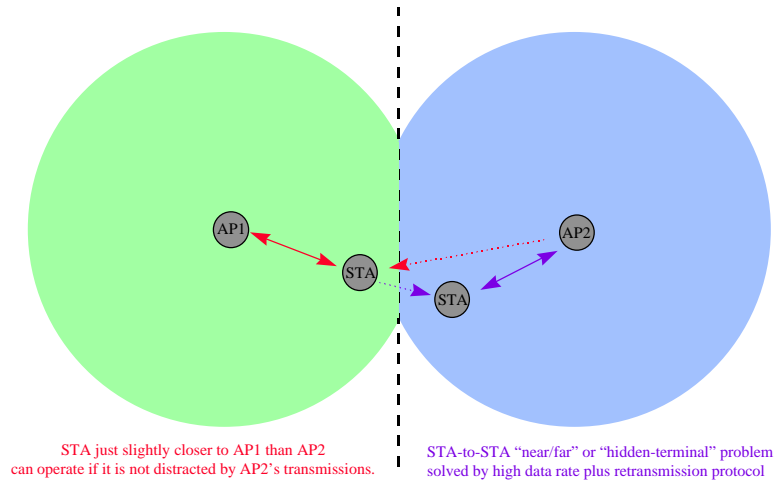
AP1

STA

AP2

STA

STA just slightly closer to AP1 than AP2 can operate if it is not distracted by AP2's transmissions.

STA-to-STA "near/far" or "hidden-terminal" problem solved by high data rate plus retransmission protocol